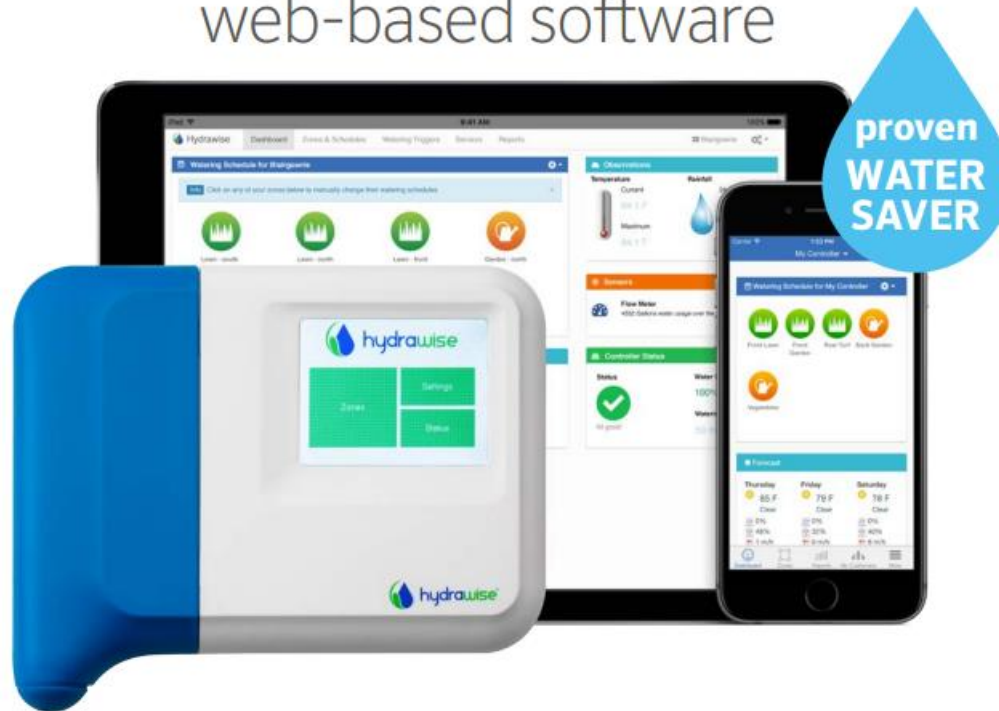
web-based software

proven WATER SAVER

Hydrawise Dashboard Zones & Schedules Watering Triggers Sensors Reports

Watering Schedule for Wahgunyah

Click on any of your zones below to manually change their watering schedules

Lawn - south Lawn - north Lawn - front Garden - north

Observations

Temperature Rainfall

Current

Maximum

Sensors

Flow Meter

Controller Status

Status

All good

hydrawise

Zones Settings Status

hydrawise

My Controller

Watering Schedule for My Controller

Front Lawn Front Garden Rear Turf Back Garden

Vegetables

Forecast

Thursday Friday Saturday

85 F 79 F 78 F

Clear Clear Clear

0% 0% 0%